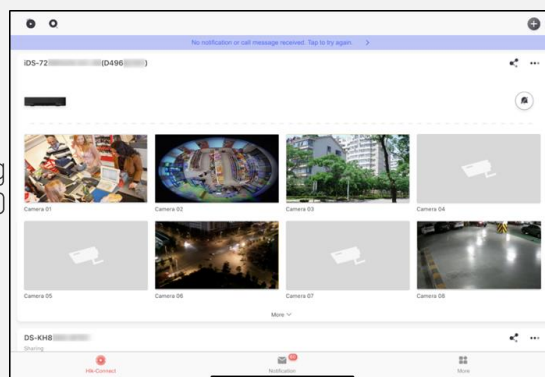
No notification or call message received. Tap to try again >

iDS-72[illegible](D496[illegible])

Camera 01

Camera 02

Camera 03

Camera 04

Camera 05

Camera 06

Camera 07

Camera 08

More

DS-KH8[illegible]

Sharing

Hik-Connect

Notification

More